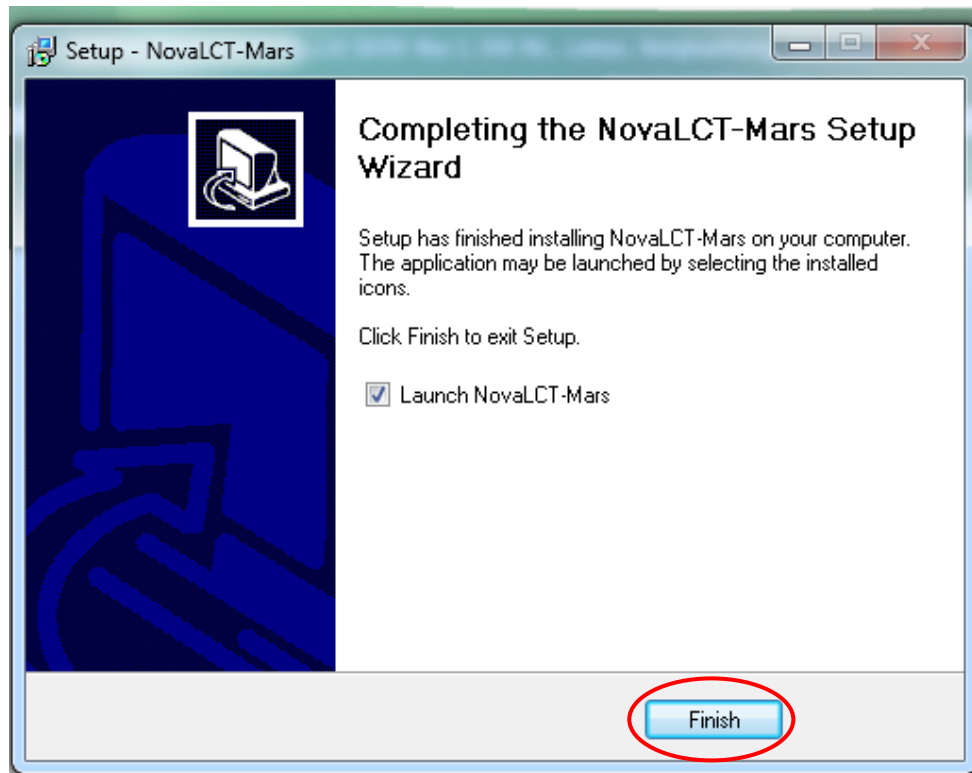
Setup - NovaLCT-Mars

Completing the NovaLCT-Mars Setup Wizard

Setup has finished installing NovaLCT-Mars on your computer. The application may be launched by selecting the installed icons.

Click Finish to exit Setup.

Launch NovaLCT-Mars

Finish